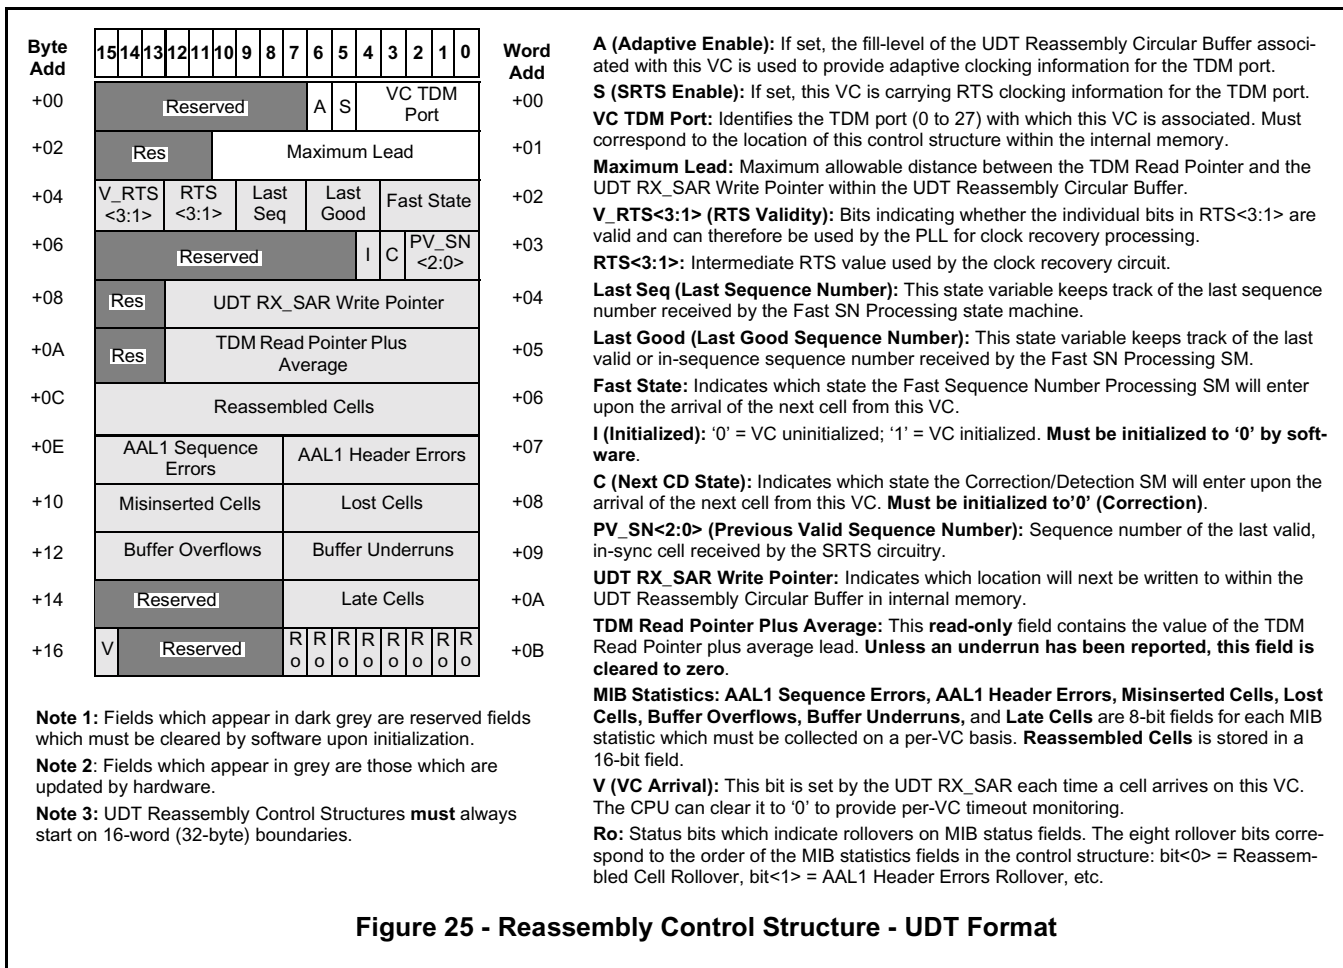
| Byte Add | 15 | 14 | 13 | 12 | 11 | 10 | 9 | 8 | 7 | 6 | 5 | 4 | 3 | 2 | 1 | 0 | Word Add |
|---|---|---|---|---|---|---|---|---|---|---|---|---|---|---|---|---|---|
| +00 | Reserved | | | | | | | | | A | S | VC TDM Port | | | | | +00 |
| +02 | Res | | | Maximum Lead | | | | | | | | | | | | | +01 |
| +04 | V_RTS <3:1> | | | RTS <3:1> | | | Last Seq | | | Last Good | | | Fast State | | | | +02 |
| +06 | Reserved | | | | | | | | | | I | C | PV_SN <2:0> | | | | +03 |
| +08 | Res | | UDT RX_SAR Write Pointer | | | | | | | | | | | | | | +04 |
| +0A | Res | | TDM Read Pointer Plus Average | | | | | | | | | | | | | | +05 |
| +0C | Reassembled Cells | | | | | | | | | | | | | | | | +06 |
| +0E | AAL1 Sequence Errors | | | | | | | | AAL1 Header Errors | | | | | | | | +07 |
| +10 | Misinserted Cells | | | | | | | | Lost Cells | | | | | | | | +08 |
| +12 | Buffer Overflows | | | | | | | | Buffer Underruns | | | | | | | | +09 |
| +14 | Reserved | | | | | | | | Late Cells | | | | | | | | +0A |
| +16 | V | Reserved | | | | | | | Ro | Ro | Ro | Ro | Ro | Ro | Ro | Ro | +0B |

**Note 1:** Fields which appear in dark grey are reserved fields which must be cleared by software upon initialization.

**Note 2**: Fields which appear in grey are those which are updated by hardware.

**Note 3:** UDT Reassembly Control Structures **must** always start on 16-word (32-byte) boundaries.

**A (Adaptive Enable):** If set, the fill-level of the UDT Reassembly Circular Buffer associated with this VC is used to provide adaptive clocking information for the TDM port.

**S (SRTS Enable):** If set, this VC is carrying RTS clocking information for the TDM port.

**VC TDM Port:** Identifies the TDM port (0 to 27) with which this VC is associated. Must correspond to the location of this control structure within the internal memory.

**Maximum Lead:** Maximum allowable distance between the TDM Read Pointer and the UDT RX_SAR Write Pointer within the UDT Reassembly Circular Buffer.

**V_RTS<3:1> (RTS Validity):** Bits indicating whether the individual bits in RTS<3:1> are valid and can therefore be used by the PLL for clock recovery processing.

**RTS<3:1>:** Intermediate RTS value used by the clock recovery circuit.

**Last Seq (Last Sequence Number):** This state variable keeps track of the last sequence number received by the Fast SN Processing state machine.

**Last Good (Last Good Sequence Number):** This state variable keeps track of the last valid or in-sequence sequence number received by the Fast SN Processing SM.

**Fast State:** Indicates which state the Fast Sequence Number Processing SM will enter upon the arrival of the next cell from this VC.

**I (Initialized):** '0' = VC uninitialized; '1' = VC initialized. **Must be initialized to '0' by software**.

**C (Next CD State):** Indicates which state the Correction/Detection SM will enter upon the arrival of the next cell from this VC. **Must be initialized to'0' (Correction)**.

**PV_SN<2:0> (Previous Valid Sequence Number):** Sequence number of the last valid, in-sync cell received by the SRTS circuitry.

**UDT RX_SAR Write Pointer:** Indicates which location will next be written to within the UDT Reassembly Circular Buffer in internal memory.

**TDM Read Pointer Plus Average:** This **read-only** field contains the value of the TDM Read Pointer plus average lead. **Unless an underrun has been reported, this field is cleared to zero**.

**MIB Statistics: AAL1 Sequence Errors, AAL1 Header Errors, Misinserted Cells, Lost Cells, Buffer Overflows, Buffer Underruns,** and **Late Cells** are 8-bit fields for each MIB statistic which must be collected on a per-VC basis. **Reassembled Cells** is stored in a 16-bit field.

**V (VC Arrival):** This bit is set by the UDT RX_SAR each time a cell arrives on this VC. The CPU can clear it to '0' to provide per-VC timeout monitoring.

**Ro:** Status bits which indicate rollovers on MIB status fields. The eight rollover bits correspond to the order of the MIB statistics fields in the control structure: bit<0> = Reassembled Cell Rollover, bit<1> = AAL1 Header Errors Rollover, etc.

**Figure 25 - Reassembly Control Structure - UDT Format**